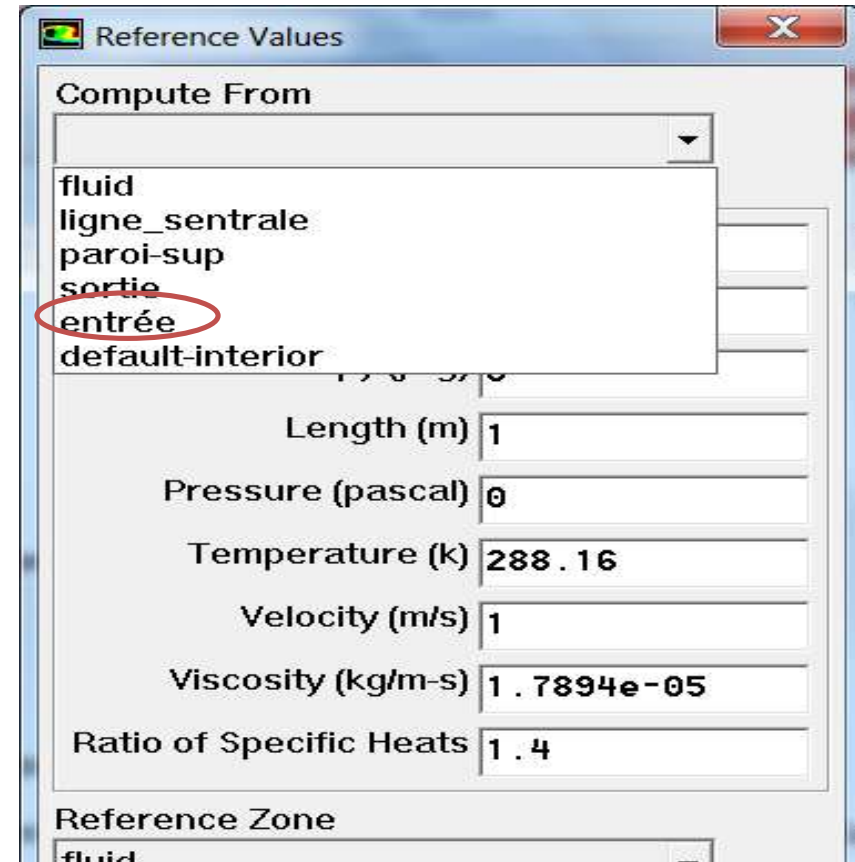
Reference Values

Compute From

fluid
ligne_sentrale
paroi-sup
sortie
entrée
default-interior

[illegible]

Length (m) 1

Pressure (pascal) 0

Temperature (k) 288.16

Velocity (m/s) 1

Viscosity (kg/m-s) 1.7894e-05

Ratio of Specific Heats 1.4

Reference Zone

fluid